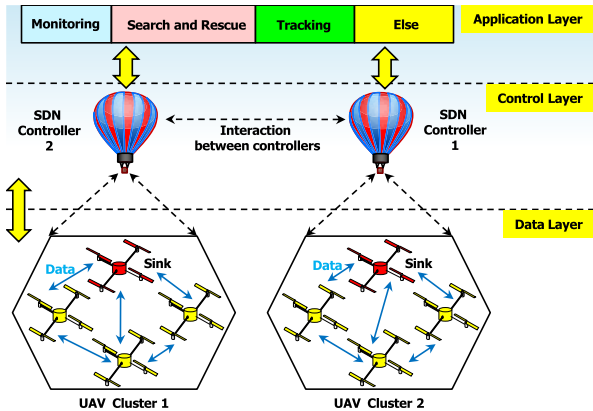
Monitoring

Search and Rescue

Tracking

Else

Application Layer

Control Layer

SDN Controller 2

Interaction between controllers

SDN Controller 1

Data Layer

Data

Sink

Data

Sink

UAV Cluster 1

UAV Cluster 2